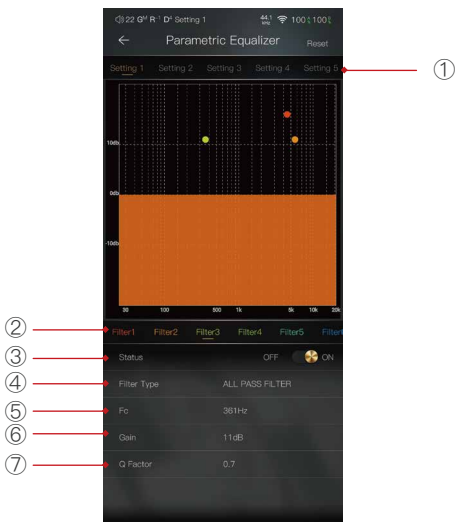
22 G$^M$ R$^1$ D$^s$ Setting 1 44.1 kHz 100 100

Parametric Equalizer

Reset

Setting 1 Setting 2 Setting 3 Setting 4 Setting 5

①

10db

0db

-10db

30 100 500 1k 5k 10k 20k

②

Filter1 Filter2 Filter3 Filter4 Filter5 Filter6

③

Status OFF ON

④

Filter Type ALL PASS FILTER

⑤

Fc 361Hz

⑥

Gain 11dB

⑦

Q Factor 0.7